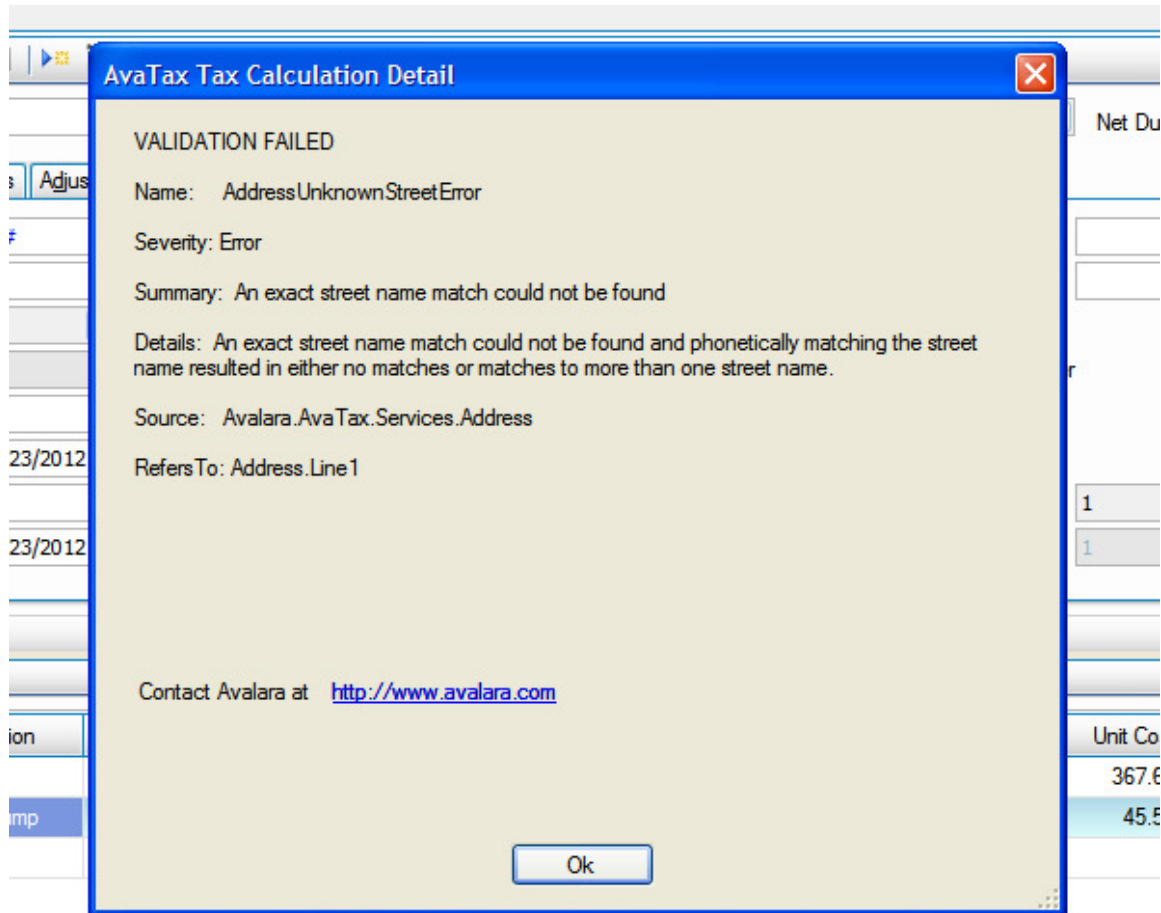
AvaTax Tax Calculation Detail

VALIDATION FAILED

Name: AddressUnknownStreetError

Severity: Error

Summary: An exact street name match could not be found

Details: An exact street name match could not be found and phonetically matching the street name resulted in either no matches or matches to more than one street name.

Source: Avalara.AvaTax.Services.Address

RefersTo: Address.Line1

Contact Avalara at http://www.avalara.com

Ok

s
Adjus
Net Du
23/2012
23/2012
r
1
1
ion
Unit Co
367.6
mp
45.5